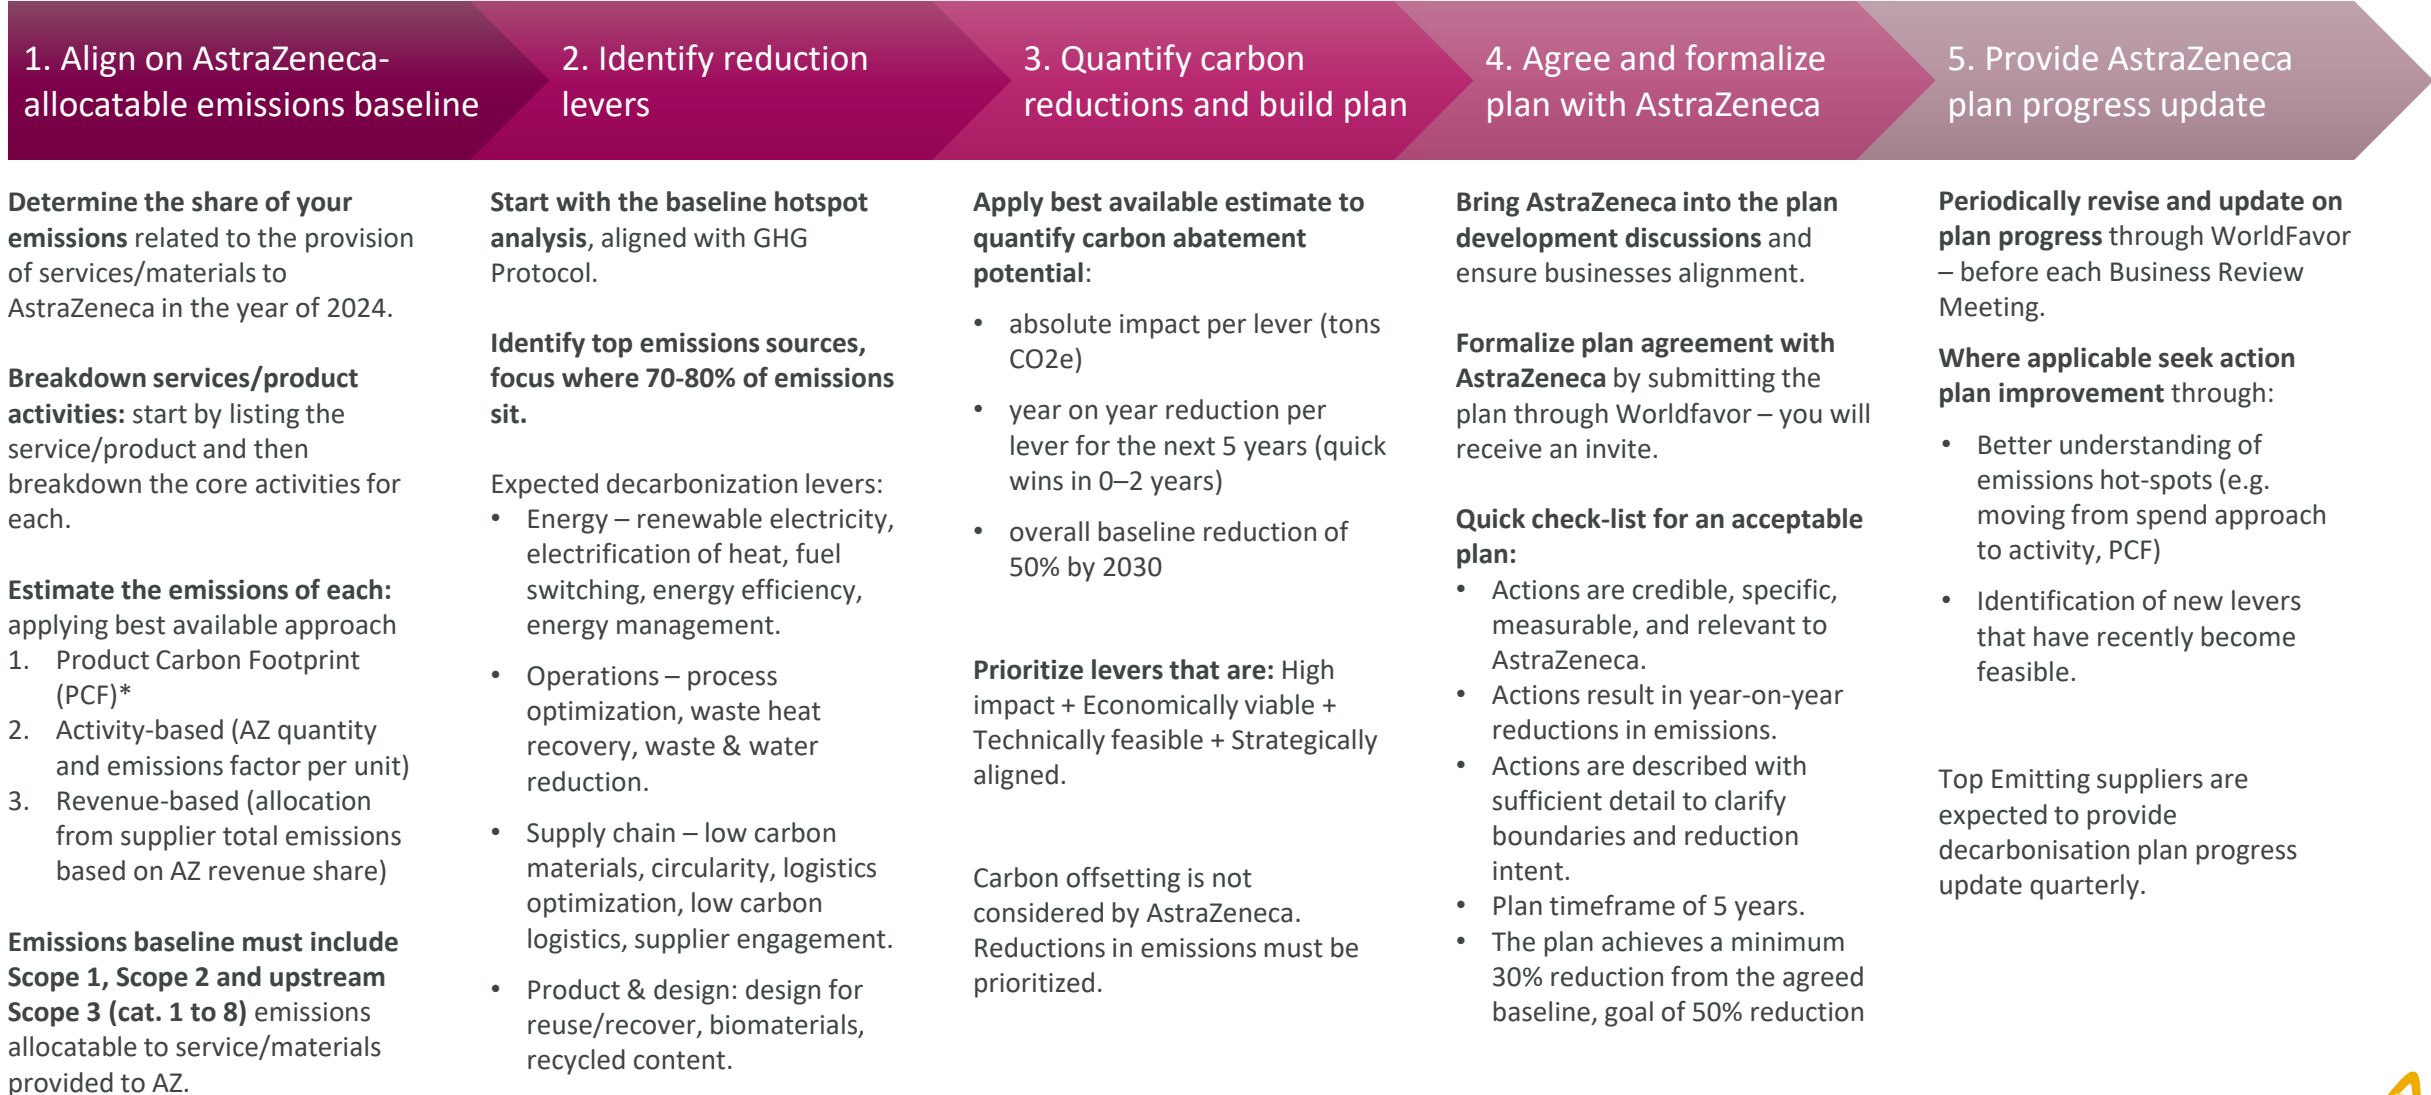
1. Align on AstraZeneca-allocatable emissions baseline

2. Identify reduction levers

3. Quantify carbon reductions and build plan

4. Agree and formalize plan with AstraZeneca

5. Provide AstraZeneca plan progress update

**Determine the share of your emissions** related to the provision of services/materials to AstraZeneca in the year of 2024.

**Breakdown services/product activities:** start by listing the service/product and then breakdown the core activities for each.

**Estimate the emissions of each:** applying best available approach
1. Product Carbon Footprint (PCF)*
2. Activity-based (AZ quantity and emissions factor per unit)
3. Revenue-based (allocation from supplier total emissions based on AZ revenue share)

**Emissions baseline must include Scope 1, Scope 2 and upstream Scope 3 (cat. 1 to 8)** emissions allocatable to service/materials provided to AZ.

**Start with the baseline hotspot analysis**, aligned with GHG Protocol.

**Identify top emissions sources, focus where 70-80% of emissions sit.**

Expected decarbonization levers:
• Energy – renewable electricity, electrification of heat, fuel switching, energy efficiency, energy management.
• Operations – process optimization, waste heat recovery, waste & water reduction.
• Supply chain – low carbon materials, circularity, logistics optimization, low carbon logistics, supplier engagement.
• Product & design: design for reuse/recover, biomaterials, recycled content.

**Apply best available estimate to quantify carbon abatement potential**:
• absolute impact per lever (tons CO2e)
• year on year reduction per lever for the next 5 years (quick wins in 0–2 years)
• overall baseline reduction of 50% by 2030

**Prioritize levers that are:** High impact + Economically viable + Technically feasible + Strategically aligned.

Carbon offsetting is not considered by AstraZeneca. Reductions in emissions must be prioritized.

**Bring AstraZeneca into the plan development discussions** and ensure businesses alignment.

**Formalize plan agreement with AstraZeneca** by submitting the plan through Worldfavor – you will receive an invite.

**Quick check-list for an acceptable plan:**
• Actions are credible, specific, measurable, and relevant to AstraZeneca.
• Actions result in year-on-year reductions in emissions.
• Actions are described with sufficient detail to clarify boundaries and reduction intent.
• Plan timeframe of 5 years.
• The plan achieves a minimum 30% reduction from the agreed baseline, goal of 50% reduction

**Periodically revise and update on plan progress** through WorldFavor – before each Business Review Meeting.

**Where applicable seek action plan improvement** through:
• Better understanding of emissions hot-spots (e.g. moving from spend approach to activity, PCF)
• Identification of new levers that have recently become feasible.

Top Emitting suppliers are expected to provide decarbonisation plan progress update quarterly.